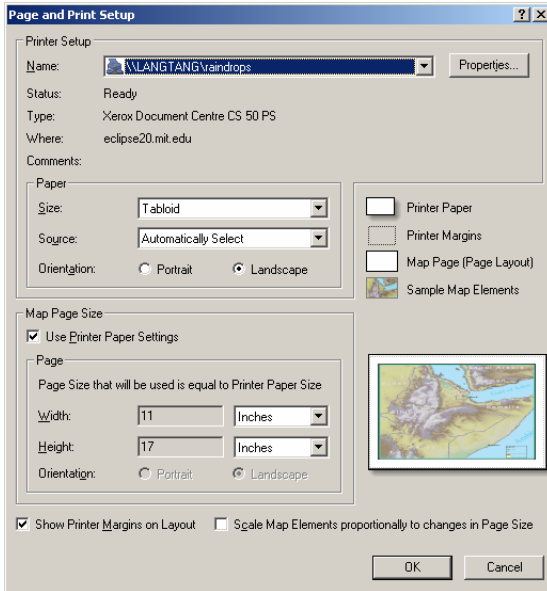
Page and Print Setup

? X

Printer Setup

Name: \\LANGTANG\raindrops

Properties...

Status: Ready

Type: Xerox Document Centre CS 50 PS

Where: eclipse20.mit.edu

Comments:

Paper

Size: Tabloid

Source: Automatically Select

Orientation: Portrait Landscape

Printer Paper

Printer Margins

Map Page (Page Layout)

Sample Map Elements

Map Page Size

Use Printer Paper Settings

Page

Page Size that will be used is equal to Printer Paper Size

Width: 11 Inches

Height: 17 Inches

Orientation: Portrait Landscape

Show Printer Margins on Layout

Scale Map Elements proportionally to changes in Page Size

OK

Cancel